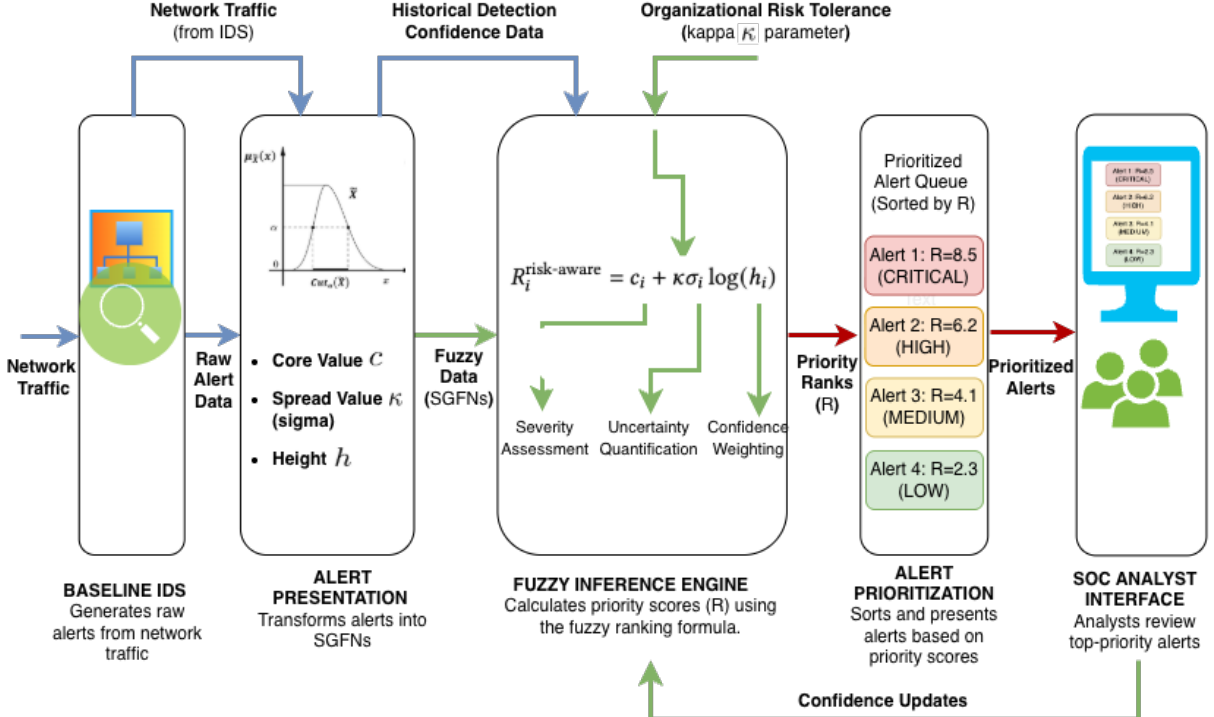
Network Traffic
(from IDS)

Historical Detection
Confidence Data

Organizational Risk Tolerance
(kappa $\kappa$ parameter)

Network Traffic

Raw Alert Data

$\mu_{\tilde{X}}(x)$

$\tilde{X}$

$\alpha$

0

$Cut_{\alpha}(\tilde{X})$

$x$

• Core Value $c$

• Spread Value $\kappa$ (sigma)

• Height $h$

Fuzzy Data (SGFNs)

$R_i^{\text{risk-aware}} = c_i + \kappa\sigma_i \log(h_i)$

Severity Assessment

Uncertainty Quantification

Confidence Weighting

Priority Ranks (R)

Prioritized Alert Queue (Sorted by R)

Alert 1: R=8.5 (CRITICAL)

Text

Alert 2: R=6.2 (HIGH)

Alert 3: R=4.1 (MEDIUM)

Alert 4: R=2.3 (LOW)

Prioritized Alerts

Alert 1: R=8.5 (CRITICAL)

Alert 2: R=6.2 (HIGH)

Alert 3: R=4.1 (MEDIUM)

Alert 4: R=2.3 (LOW)

BASELINE IDS
Generates raw alerts from network traffic

ALERT PRESENTATION
Transforms alerts into SGFNs

FUZZY INFERENCE ENGINE
Calculates priority scores (R) using the fuzzy ranking formula.

ALERT PRIORITIZATION
Sorts and presents alerts based on priority scores

SOC ANALYST INTERFACE
Analysts review top-priority alerts

Confidence Updates